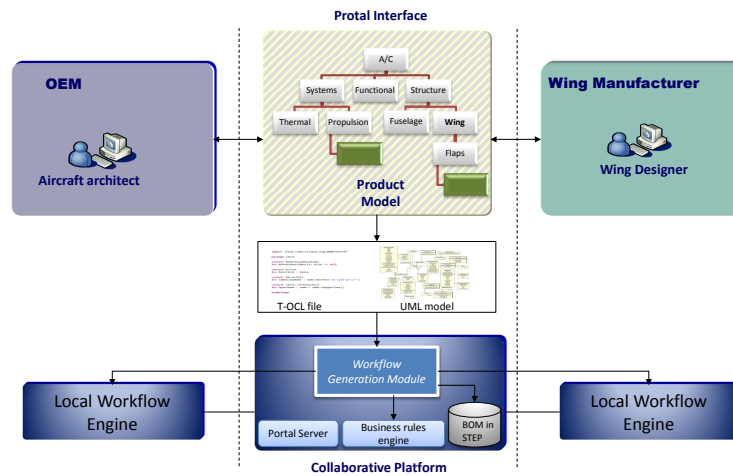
Protal Interface

OEM

Aircraft architect

A/C

Systems

Functional

Structure

Thermal

Propulsion

Fuselage

Wing

Flaps

Product Model

Wing Manufacturer

Wing Designer

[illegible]

T-OCL file

UML model

Workflow Generation Module

Local Workflow Engine

Portal Server

Business rules engine

BOM in STEP

Local Workflow Engine

Collaborative Platform